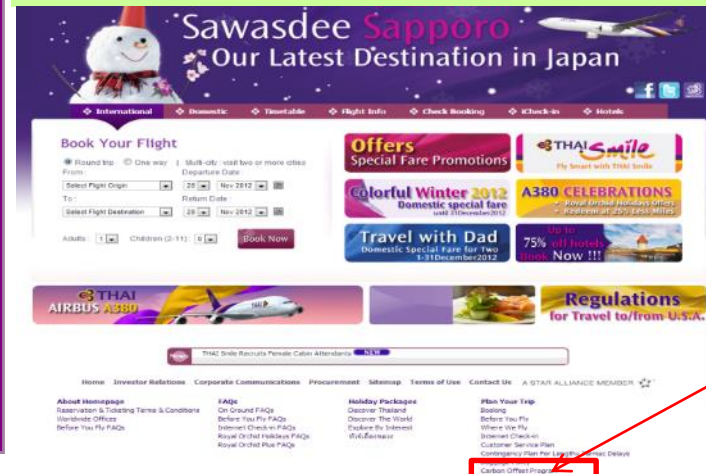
Sawasdee Sapporo
Our Latest Destination in Japan

International | Domestic | Timetable | Flight Info | Check Booking | iCheck-in | Hotels

Book Your Flight
Round trip | One way | Multi-city : visit two or more cities
From : Departure Date :
Select Flight Origin | 25 | Nov 2012
To : Return Date :
Select Flight Destination | 28 | Nov 2012
Adults : 1 | Children (2-11) : 0 | Book Now

Offers
Special Fare Promotions

THAI Smile
Fly Smart with THAI Smile

Colorful Winter 2012
Domestic special fare
until 31December2012

A380 CELEBRATIONS
Royal Orchid Holidays Offers
Redeem at 25% Less Miles

Travel with Dad
Domestic Special Fare for Two
1-31December2012

Up to 75% off hotels
Book Now !!!

THAI AIRBUS A380

Regulations
for Travel to/from U.S.A.

THAI Smile Recruits Female Cabin Attendants NEW

Home | Investor Relations | Corporate Communications | Procurement | Sitemap | Terms of Use | Contact Us | A STAR ALLIANCE MEMBER

About Homepage
Reservation & Ticketing Terms & Conditions
Worldwide Offices
Before You Fly FAQs

FAQs
On Ground FAQs
Before You Fly FAQs
Internet Check-in FAQs
Royal Orchid Holidays FAQs
Royal Orchid Plus FAQs

Holiday Packages
Discover Thailand
Discover The World
Explore By Interest
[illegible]

Plan Your Trip
Booking
Before You Fly
Where We Fly
Internet Check-in
Customer Service Plan
Contingency Plan For Lengthy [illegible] Delays
Carbon Offset Program